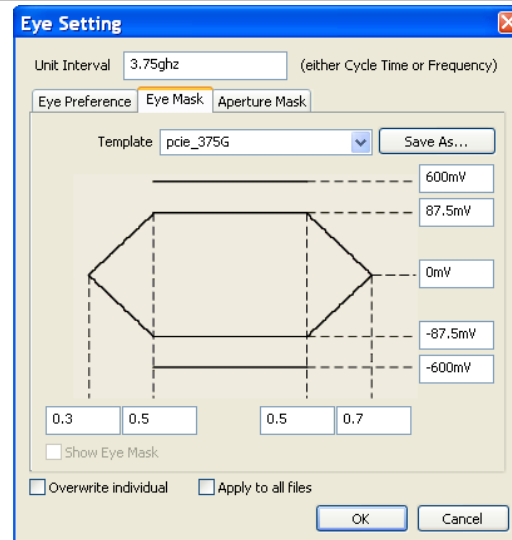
Eye Setting

Unit Interval 3.75ghz (either Cycle Time or Frequency)

Eye Preference | Eye Mask | Aperture Mask

Template pcie_375G Save As...

600mV
87.5mV
0mV
-87.5mV
-600mV

0.3 0.5 0.5 0.7

Show Eye Mask

Overwrite individual Apply to all files

OK Cancel